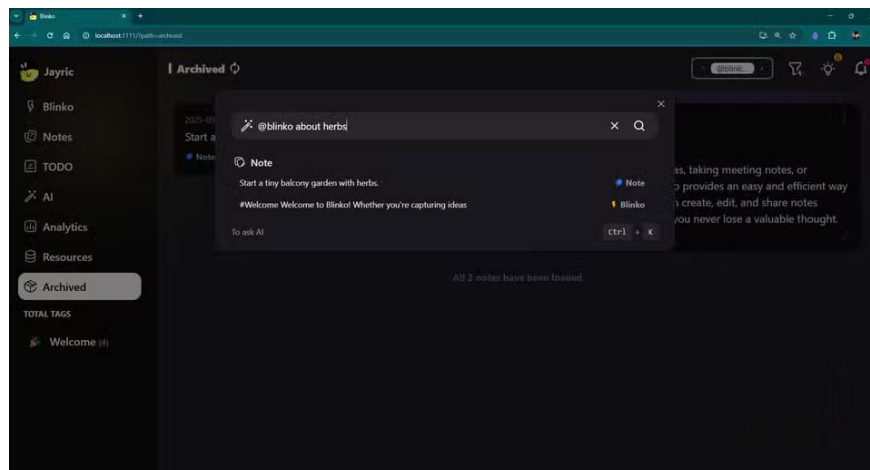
Blinko
localhost:1111/?path=archived

Jayric
Blinko
Notes
TODO
AI
Analytics
Resources
Archived
TOTAL TAGS
Welcome (4)

Archived

@blinko

2025-0
Start a
Note

@blinko about herbs

Note
Start a tiny balcony garden with herbs.
Note
#Welcome Welcome to Blinko! Whether you're capturing ideas
Blinko
To ask AI
ctrl + K

as, taking meeting notes, or
provides an easy and efficient way
create, edit, and share notes
you never lose a valuable thought.

All 2 notes have been loaded